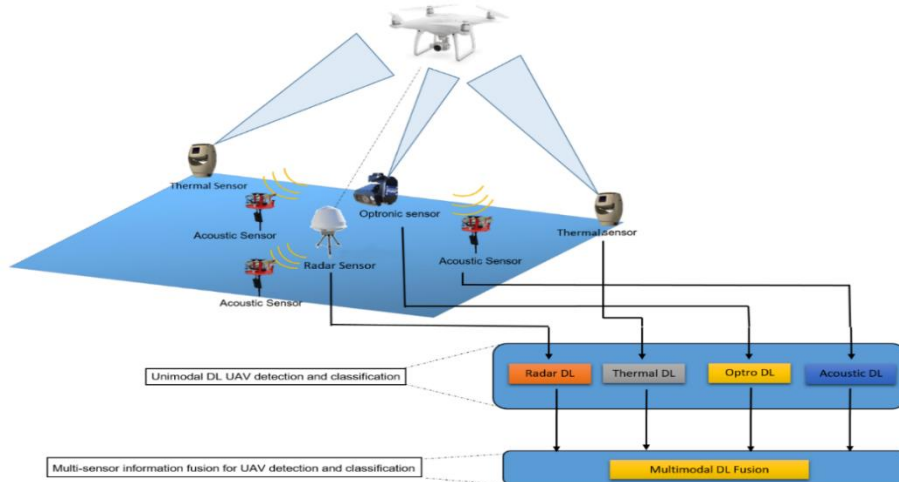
Thermal Sensor

Acoustic Sensor

Optronic sensor

Thermal sensor

Radar Sensor

Acoustic Sensor

Acoustic Sensor

Unimodal DL UAV detection and classification

Radar DL

Thermal DL

Optro DL

Acoustic DL

Multi-sensor information fusion for UAV detection and classification

Multimodal DL Fusion